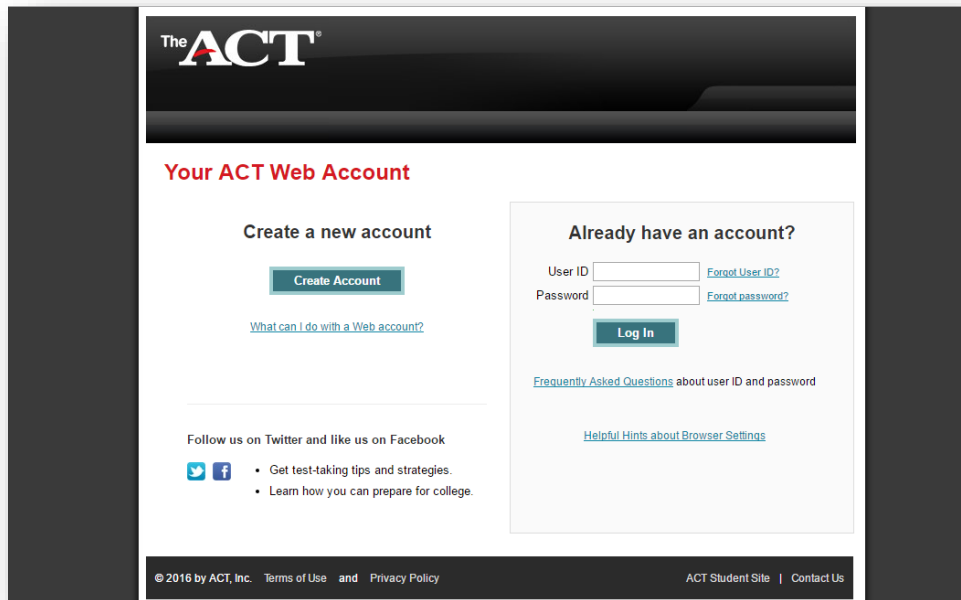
The ACT®

Your ACT Web Account

Create a new account

Create Account

What can I do with a Web account?

Follow us on Twitter and like us on Facebook

- Get test-taking tips and strategies.
- Learn how you can prepare for college.

Already have an account?

User ID Forgot User ID?

Password Forgot password?

Log In

Frequently Asked Questions about user ID and password

Helpful Hints about Browser Settings

© 2016 by ACT, Inc. Terms of Use and Privacy Policy

ACT Student Site | Contact Us